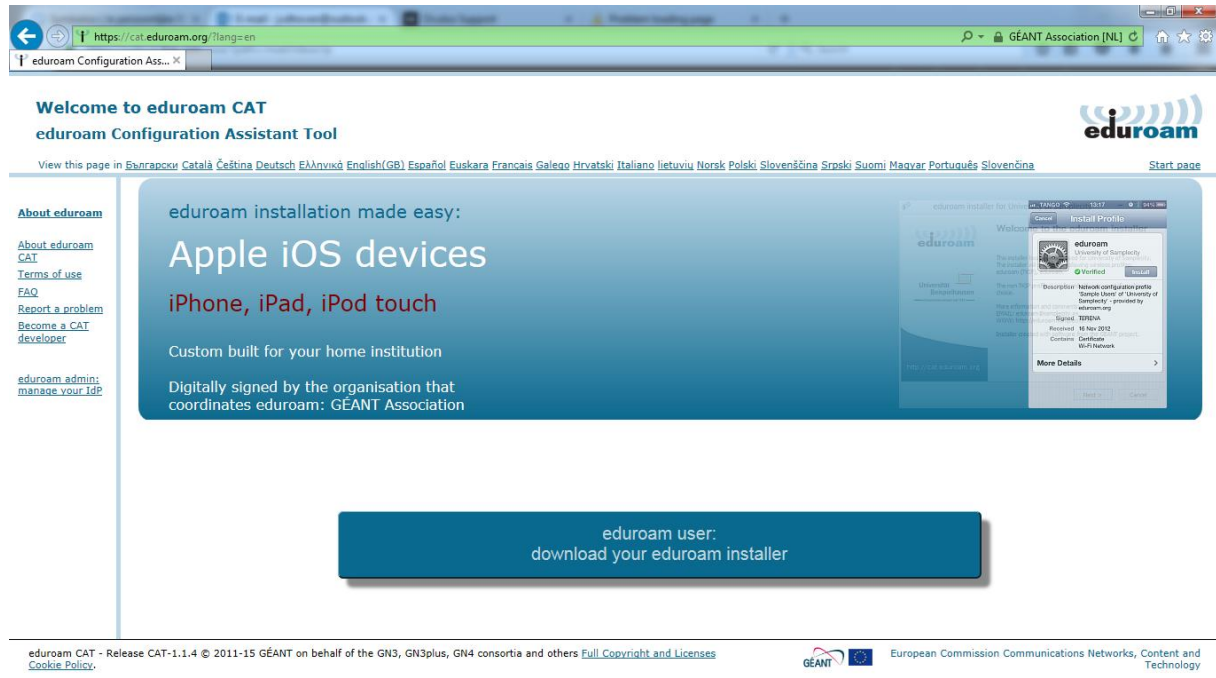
https://cat.eduroam.org/?lang=en

GÉANT Association [NL]

eduroam Configuration Ass...

Welcome to eduroam CAT

eduroam Configuration Assistant Tool

eduroam

View this page in Български Català Čeština Deutsch Ελληνικά English(GB) Español Euskara Français Galego Hrvatski Italiano lietuvių Norsk Polski Slovenščina Srpski Suomi Magyar Português Slovenčina

Start page

About eduroam

About eduroam CAT

Terms of use

FAQ

Report a problem

Become a CAT developer

eduroam admin: manage your IdP

eduroam installation made easy:

Apple iOS devices

iPhone, iPad, iPod touch

Custom built for your home institution

Digitally signed by the organisation that coordinates eduroam: GÉANT Association

TANGO 13:17 34%

Cancel Install Profile

eduroam

University of Simplicity

Verified Install

Description Network configuration profile 'Sample Users' of 'University of Simplicity' - provided by eduroam.org

Signed TERENA

Received 16 Nov 2012

Contains Certificate Wi-Fi Network

More Details

eduroam user:
download your eduroam installer

eduroam CAT - Release CAT-1.1.4 © 2011-15 GÉANT on behalf of the GN3, GN3plus, GN4 consortia and others Full Copyright and Licenses Cookie Policy.

GÉANT

European Commission Communications Networks, Content and Technology